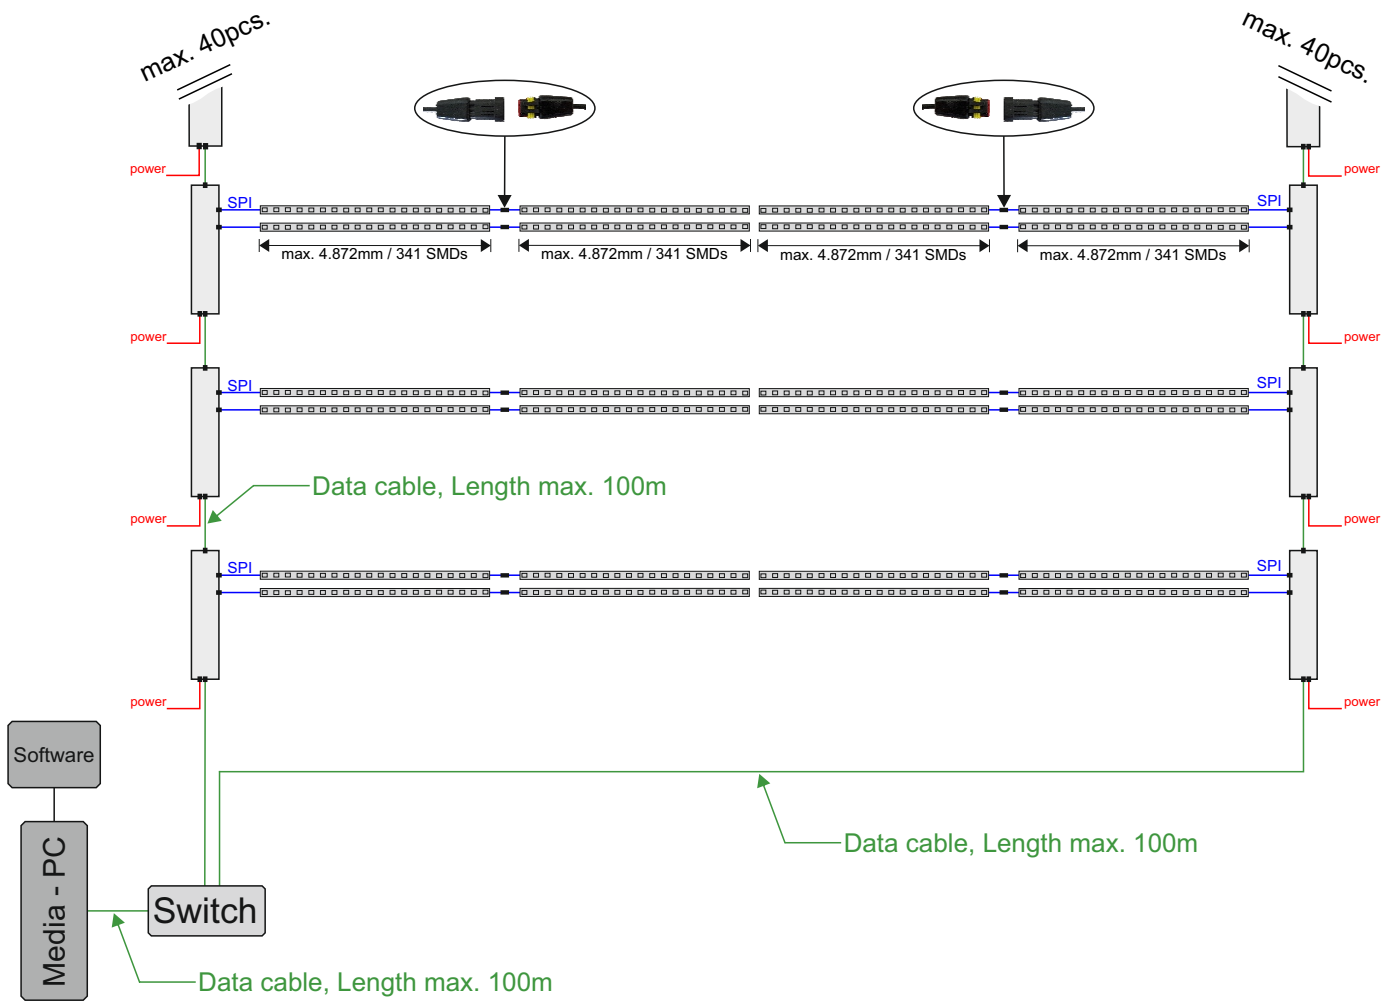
max. 40pcs.

max. 40pcs.

power

SPI

max. 4.872mm / 341 SMDs

max. 4.872mm / 341 SMDs

max. 4.872mm / 341 SMDs

max. 4.872mm / 341 SMDs

SPI

power

power

SPI

SPI

power

Data cable, Length max. 100m

power

power

SPI

SPI

power

power

Software

Media - PC

Switch

Data cable, Length max. 100m

Data cable, Length max. 100m